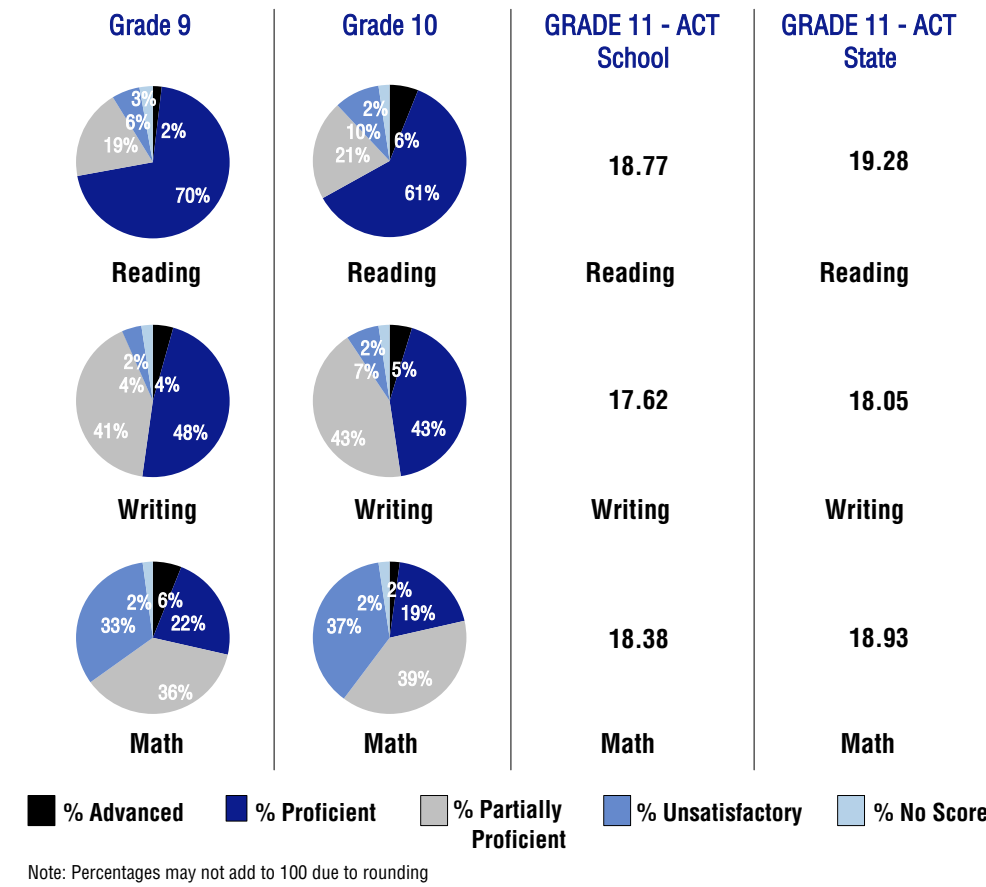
Grade 9

3%
6%
2%
19%
70%

Reading

2%
4%
4%
41%
48%

Writing

2%
6%
33%
22%
36%

Math

Grade 10

2%
10%
6%
21%
61%

Reading

2%
7%
5%
43%
43%

Writing

2%
2%
37%
19%
39%

Math

GRADE 11 - ACT School

18.77

Reading

17.62

Writing

18.38

Math

GRADE 11 - ACT State

19.28

Reading

18.05

Writing

18.93

Math

% Advanced
% Proficient
% Partially Proficient
% Unsatisfactory
% No Score

Note: Percentages may not add to 100 due to rounding